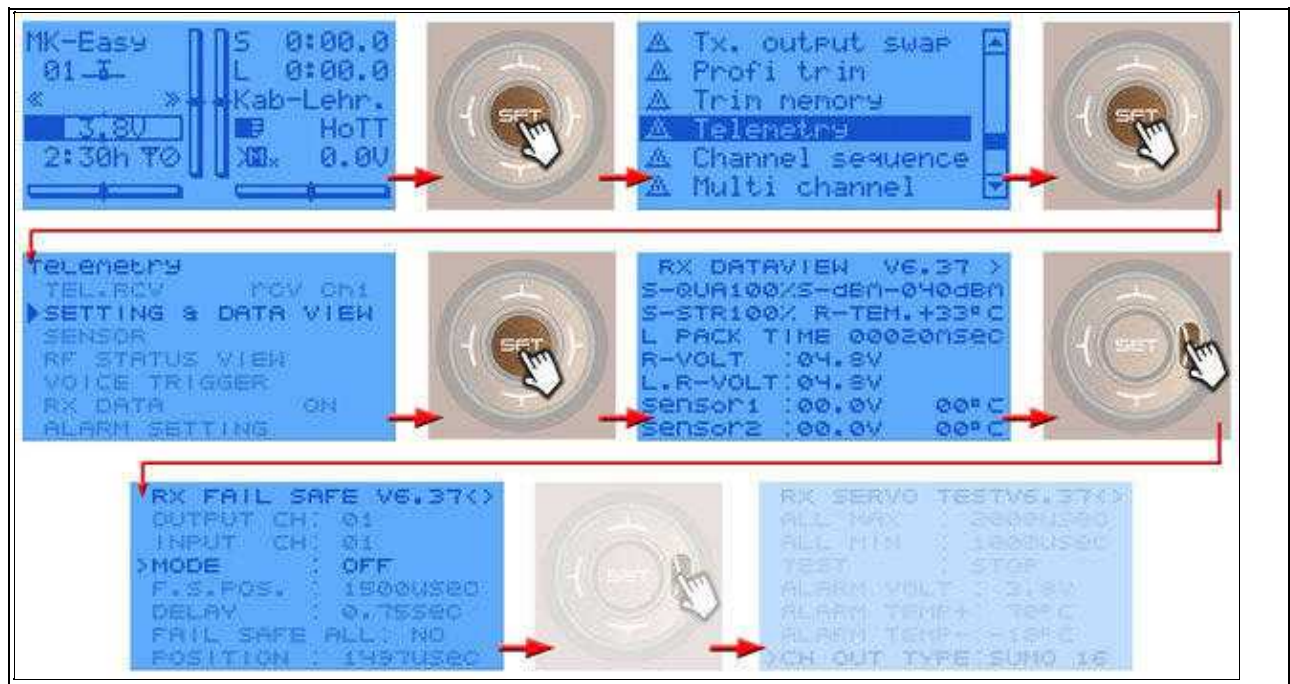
MK-Easy
01
«
»
S 0:00.0
L 0:00.0
Kab-Lehr.
3.8V
HoTT
2:30h
0.0V

SET

Tx. output swap
Profi trim
Trim memory
Telemetry
Channel sequence
Multi channel

SET

Telemetry
TEL.RCV rcv ch1
▶SETTING & DATA VIEW
SENSOR
RF STATUS VIEW
VOICE TRIGGER
RX DATA ON
ALARM SETTING

SET

RX DATAVIEW V6.37 >
S-QUA100%S-dBm-040dBm
S-STR100% R-TEM.+33°C
L PACK TIME 00020msec
R-VOLT :04.8V
L.R-VOLT:04.8V
Sensor1 :00.0V 00°C
Sensor2 :00.0V 00°C

SET

RX FAIL SAFE V6.37<>
OUTPUT CH: 01
INPUT CH: 01
>MODE : OFF
F.S.POS. : 1500usec
DELAY : 0.75sec
FAIL SAFE ALL: NO
POSITION : 1497usec

SET

RX SERVO TESTV6.37<>
ALL MAX : 2000usec
ALL MIN : 1000usec
TEST : STOP
ALARM VOLT : 3.8V
ALARM TEMP+ 70°C
ALARM TEMP- -10°C
>CH OUT TYPE SUMO 16